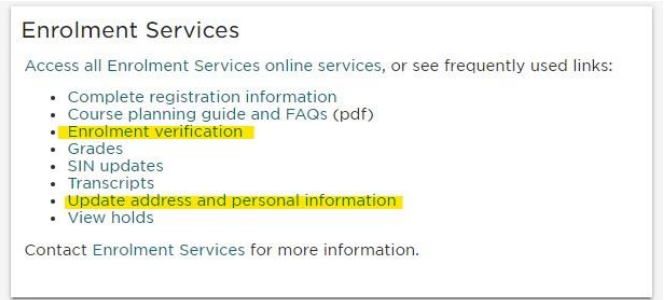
Enrolment Services

Access all Enrolment Services online services, or see frequently used links:

- Complete registration information
- Course planning guide and FAQs (pdf)
- Enrolment verification
- Grades
- SIN updates
- Transcripts
- Update address and personal information
- View holds

Contact Enrolment Services for more information.